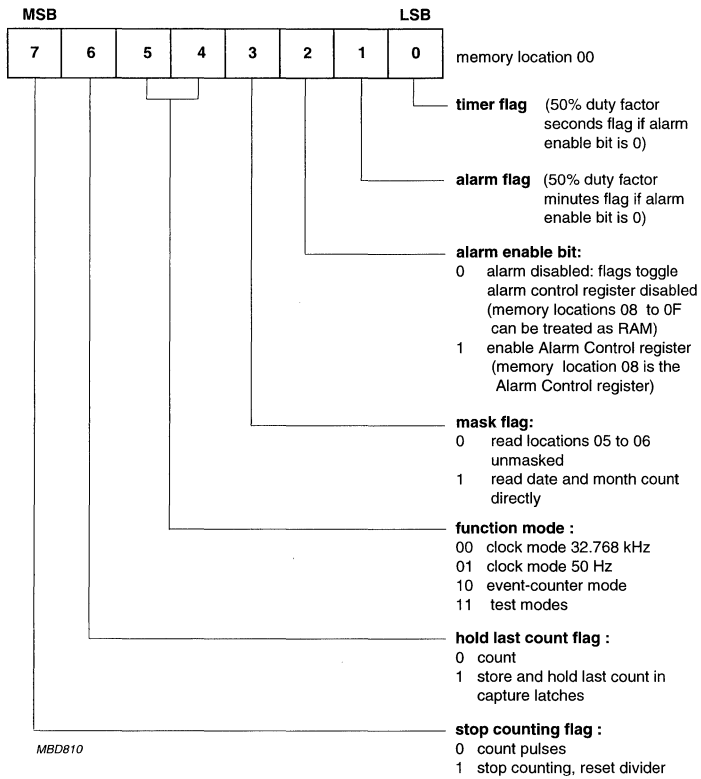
MSB LSB

| 7 | 6 | 5 | 4 | 3 | 2 | 1 | 0 |
|---|---|---|---|---|---|---|---|

memory location 00

timer flag (50% duty factor seconds flag if alarm enable bit is 0)

alarm flag (50% duty factor minutes flag if alarm enable bit is 0)

alarm enable bit:
0 alarm disabled: flags toggle alarm control register disabled (memory locations 08 to 0F can be treated as RAM)
1 enable Alarm Control register (memory location 08 is the Alarm Control register)

mask flag:
0 read locations 05 to 06 unmasked
1 read date and month count directly

function mode :
00 clock mode 32.768 kHz
01 clock mode 50 Hz
10 event-counter mode
11 test modes

hold last count flag :
0 count
1 store and hold last count in capture latches

stop counting flag :
0 count pulses
1 stop counting, reset divider

MBD810